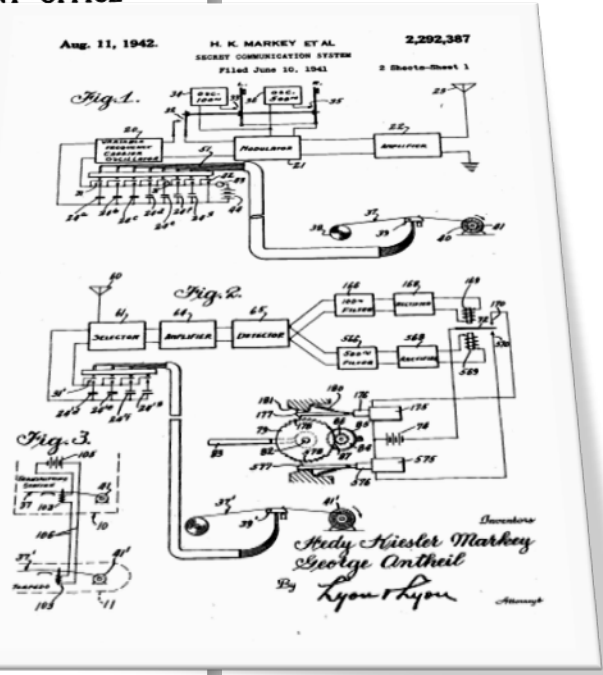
NT OFFICE

Aug. 11, 1942.

H. K. MARKEY ET AL

2,292,387

SECRET COMMUNICATION SYSTEM

Filed June 10, 1941

2 Sheets-Sheet 1

Fig.1.

34

OSC. 100~

OSC. 500~

35

23

26

VARIABLE FREQUENCY CARRIER OSCILLATOR

MODULATOR

22

AMPLIFIER

21

27

28

24a

24b

24c

24d

24f

24g

40

38

37

39

40

41

Fig.2.

60

SELECTOR

61

AMPLIFIER

64

DETECTOR

65

100~ FILTER

166

RECTIFIER

168

169

170

500~ FILTER

566

RECTIFIER

568

569

26a

26b

26f

26g

181

180

177

176

178

175

79

85

82

577

576

575

Fig.3.

105

TRANSMITTING STATION

41

37

103

10

106

37'

41'

TORPEDO

105

11

37'

39

41'

Inventors

Hedy Kiesler Markey

George Antheil

By Lyon & Lyon

Attorneys